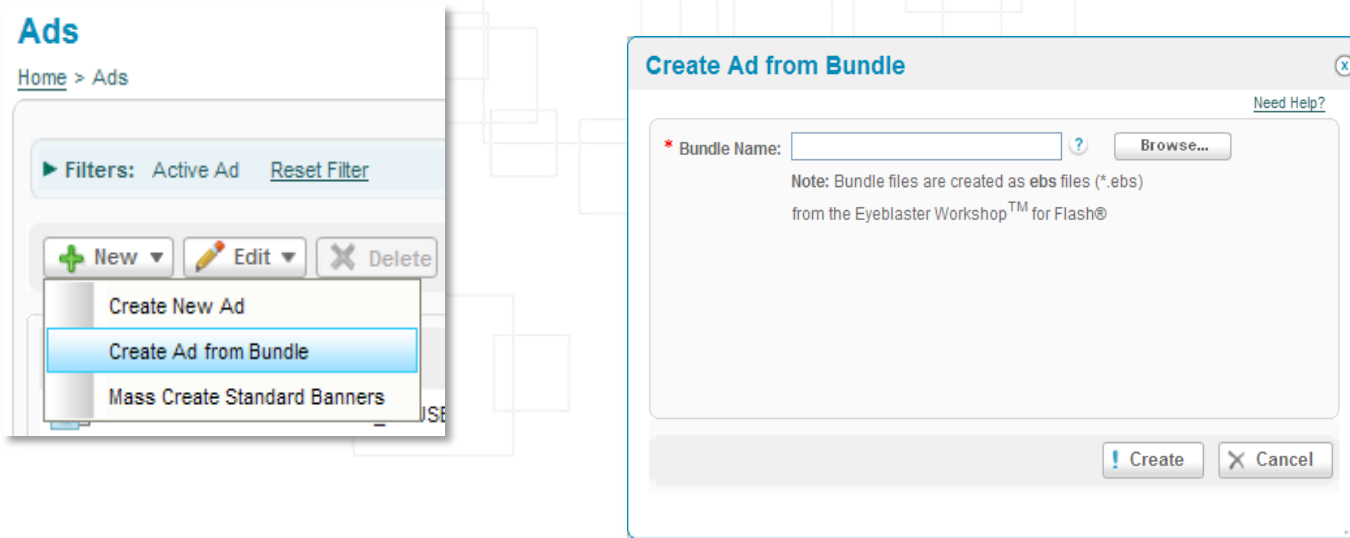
Ads

Home > Ads

▶ Filters: Active Ad Reset Filter

New ▾ Edit ▾ Delete

Create New Ad

Create Ad from Bundle

Mass Create Standard Banners

USE

Create Ad from Bundle

Need Help?

* Bundle Name: ? Browse...

Note: Bundle files are created as ebs files (*.ebs) from the Eyeblaster Workshop$^{TM}$ for Flash®

! Create ✕ Cancel